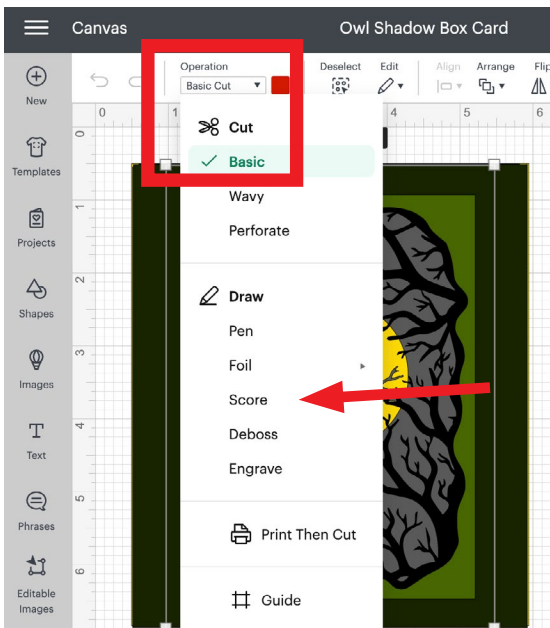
Canvas

Owl Shadow Box Card

New

Templates

Projects

Shapes

Images

Text

Phrases

Editable Images

Operation

Basic Cut

Deselect

Edit

Align

Arrange

Flip

0

1

4

5

1

2

3

4

5

6

Cut

Basic

Wavy

Perforate

Draw

Pen

Foil

Score

Deboss

Engrave

Print Then Cut

Guide